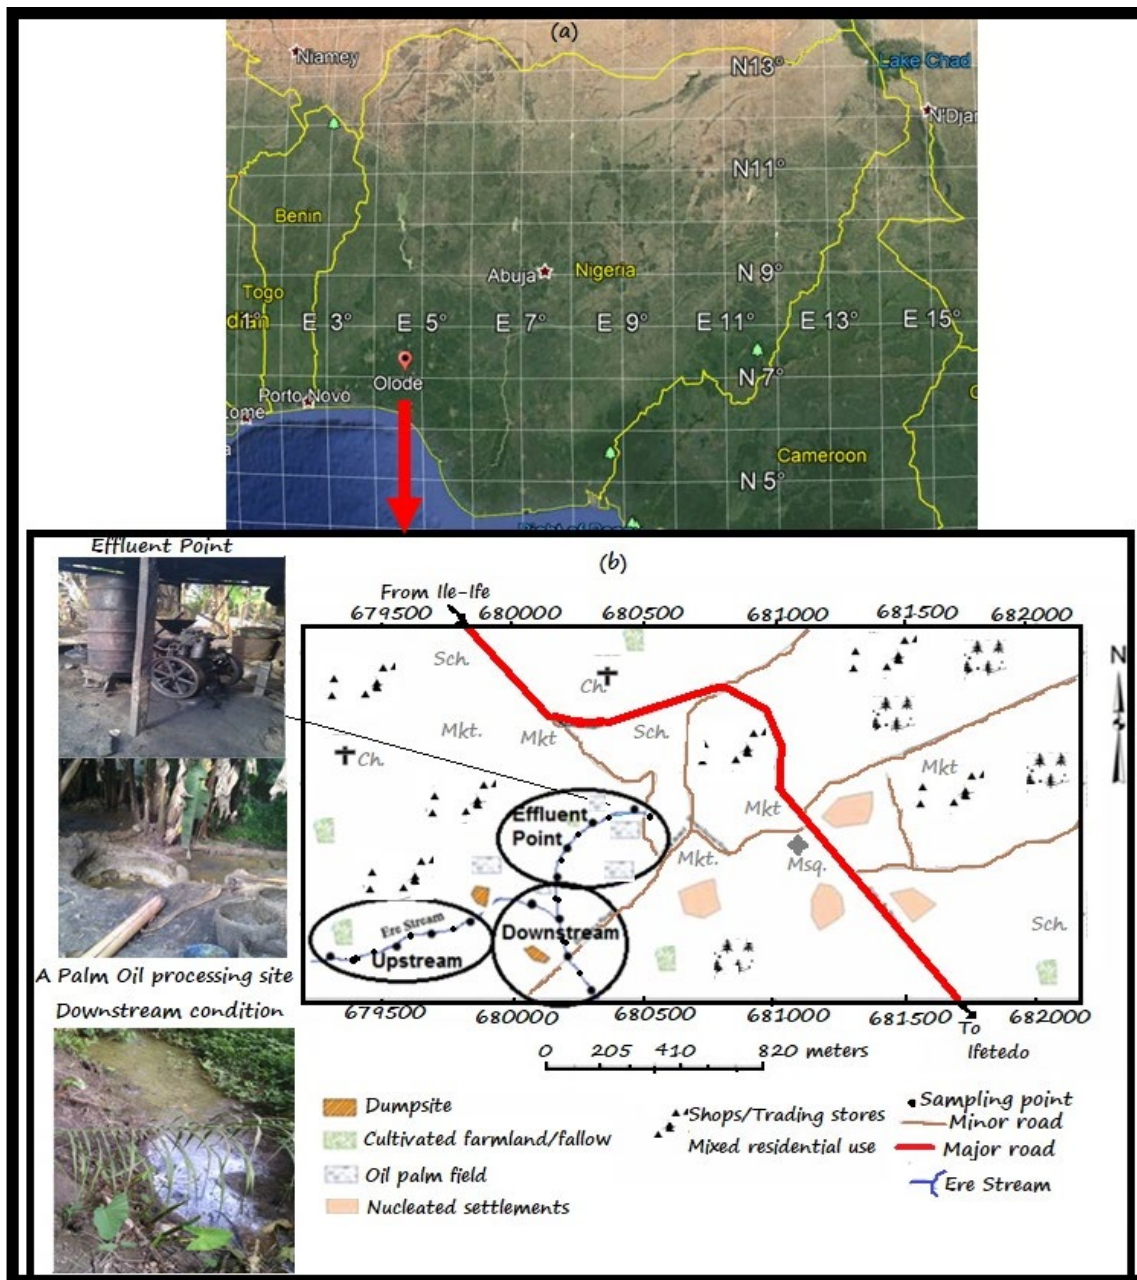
(a)
Niamey
N13°
Lake Chad
N'Djam
N11°
Benin
Abuja
Nigeria
N 9°
Togo
E 1°
E 3°
E 5°
E 7°
E 9°
E 11°
E 13°
E 15°
Olode
N 7°
Porto Novo
Lome
Cameroon
N 5°

Effluent Point
(b)
From Ile-Ife
679500
680000
680500
681000
681500
682000
N
Sch.
Ch.
Mkt.
Mkt
Sch.
Ch.
Mkt
Effluent Point
Mkt
Mkt.
Msq.
Ere Stream
Upstream
Downstream
Sch.
679500
680000
680500
681000
681500
682000
To Ifetedo
0 205 410 820 meters
A Palm Oil processing site
Downstream condition
Dumpsite
Cultivated farmland/fallow
Oil palm field
Nucleated settlements
Shops/Trading stores
Mixed residential use
Sampling point
Minor road
Major road
Ere Stream